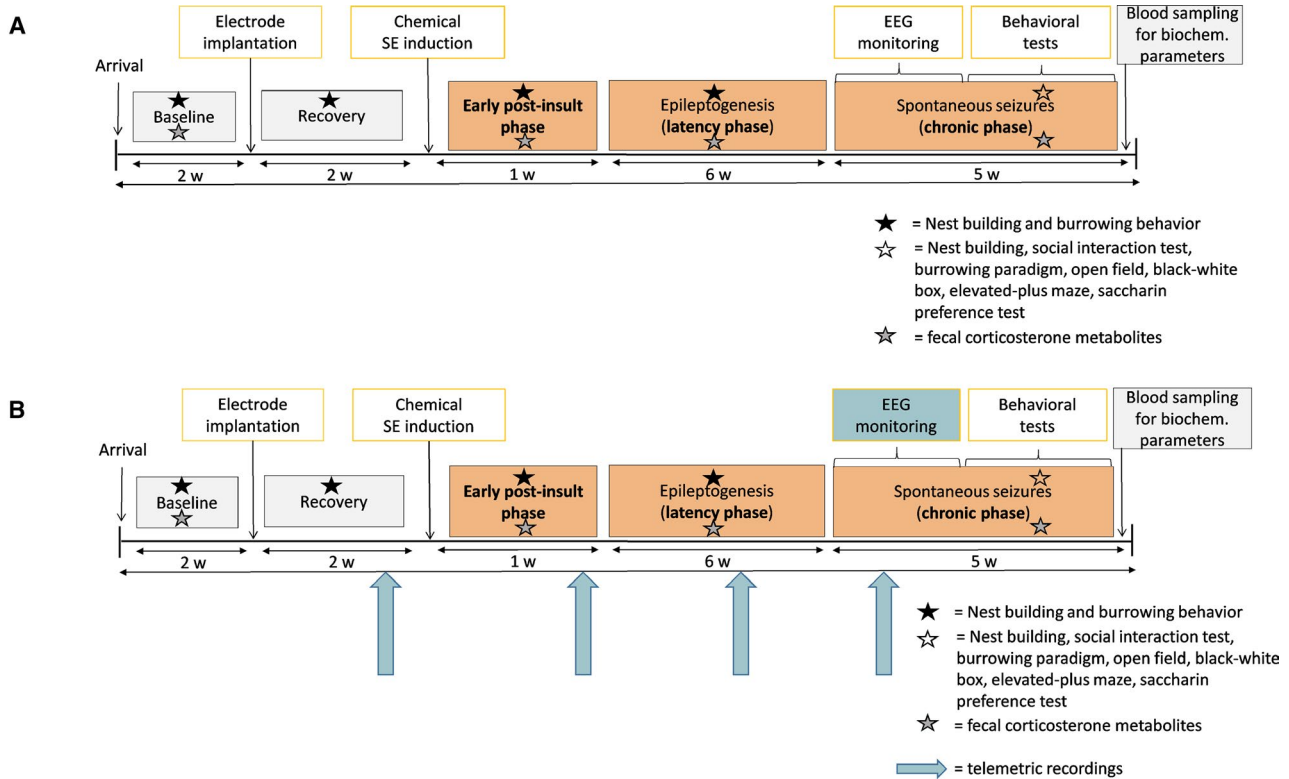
A

Electrode implantation

Chemical SE induction

EEG monitoring

Behavioral tests

Blood sampling for biochem. parameters

Arrival

Baseline

Recovery

Early post-insult phase

Epileptogenesis (latency phase)

Spontaneous seizures (chronic phase)

2 w

2 w

1 w

6 w

5 w

★ = Nest building and burrowing behavior

☆ = Nest building, social interaction test, burrowing paradigm, open field, black-white box, elevated-plus maze, saccharin preference test

★ = fecal corticosterone metabolites

B

Electrode implantation

Chemical SE induction

EEG monitoring

Behavioral tests

Blood sampling for biochem. parameters

Arrival

Baseline

Recovery

Early post-insult phase

Epileptogenesis (latency phase)

Spontaneous seizures (chronic phase)

2 w

2 w

1 w

6 w

5 w

★ = Nest building and burrowing behavior

☆ = Nest building, social interaction test, burrowing paradigm, open field, black-white box, elevated-plus maze, saccharin preference test

★ = fecal corticosterone metabolites

= telemetric recordings